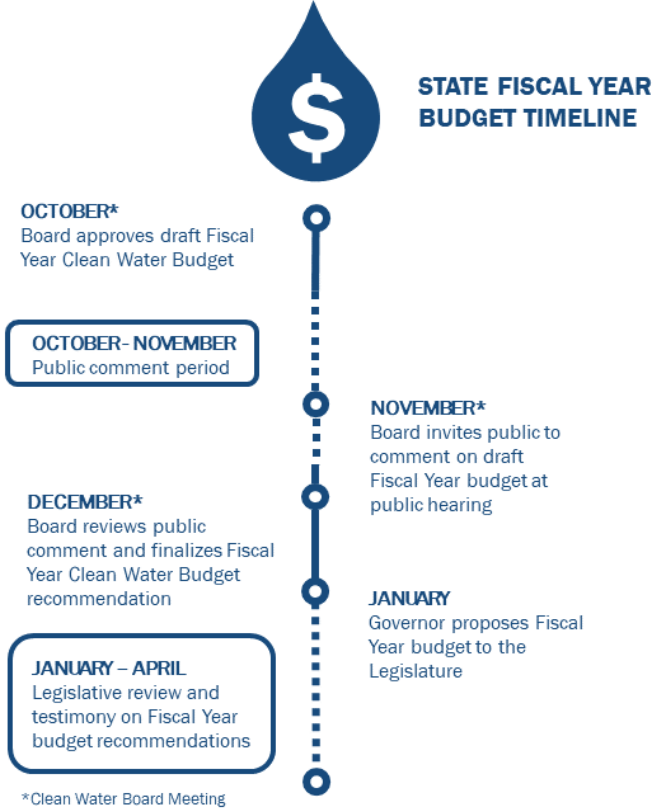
$

STATE FISCAL YEAR BUDGET TIMELINE

OCTOBER*
Board approves draft Fiscal Year Clean Water Budget

OCTOBER- NOVEMBER
Public comment period

NOVEMBER*
Board invites public to comment on draft Fiscal Year budget at public hearing

DECEMBER*
Board reviews public comment and finalizes Fiscal Year Clean Water Budget recommendation

JANUARY
Governor proposes Fiscal Year budget to the Legislature

JANUARY – APRIL
Legislative review and testimony on Fiscal Year budget recommendations

*Clean Water Board Meeting